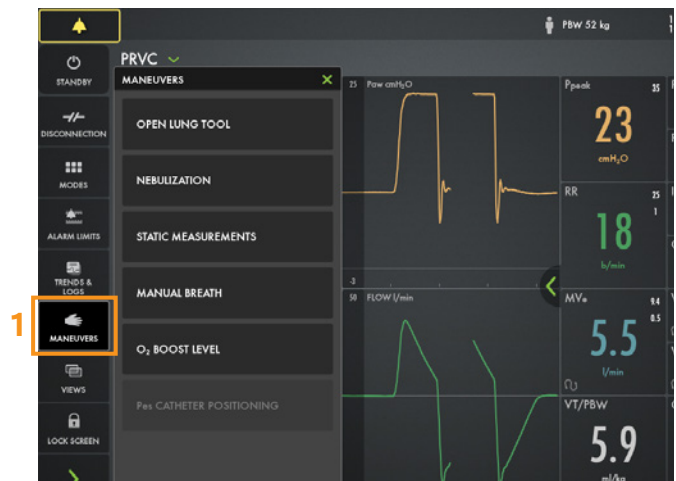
PBW 52 kg

STANDBY

DISCONNECTION

MODES

ALARM LIMITS

TRENDS & LOGS

1

MANEUVERS

VIEWS

LOCK SCREEN

PRVC

MANEUVERS

OPEN LUNG TOOL

NEBULIZATION

STATIC MEASUREMENTS

MANUAL BREATH

$O_2$ BOOST LEVEL

Pes CATHETER POSITIONING

25 Paw cmH$_2$O

-3

50 FLOW l/min

Ppeak 35

23

cmH$_2$O

RR 25

1

18

b/min

MVe 9.4

0.5

5.5

l/min

VT/PBW

5.9

ml/kg